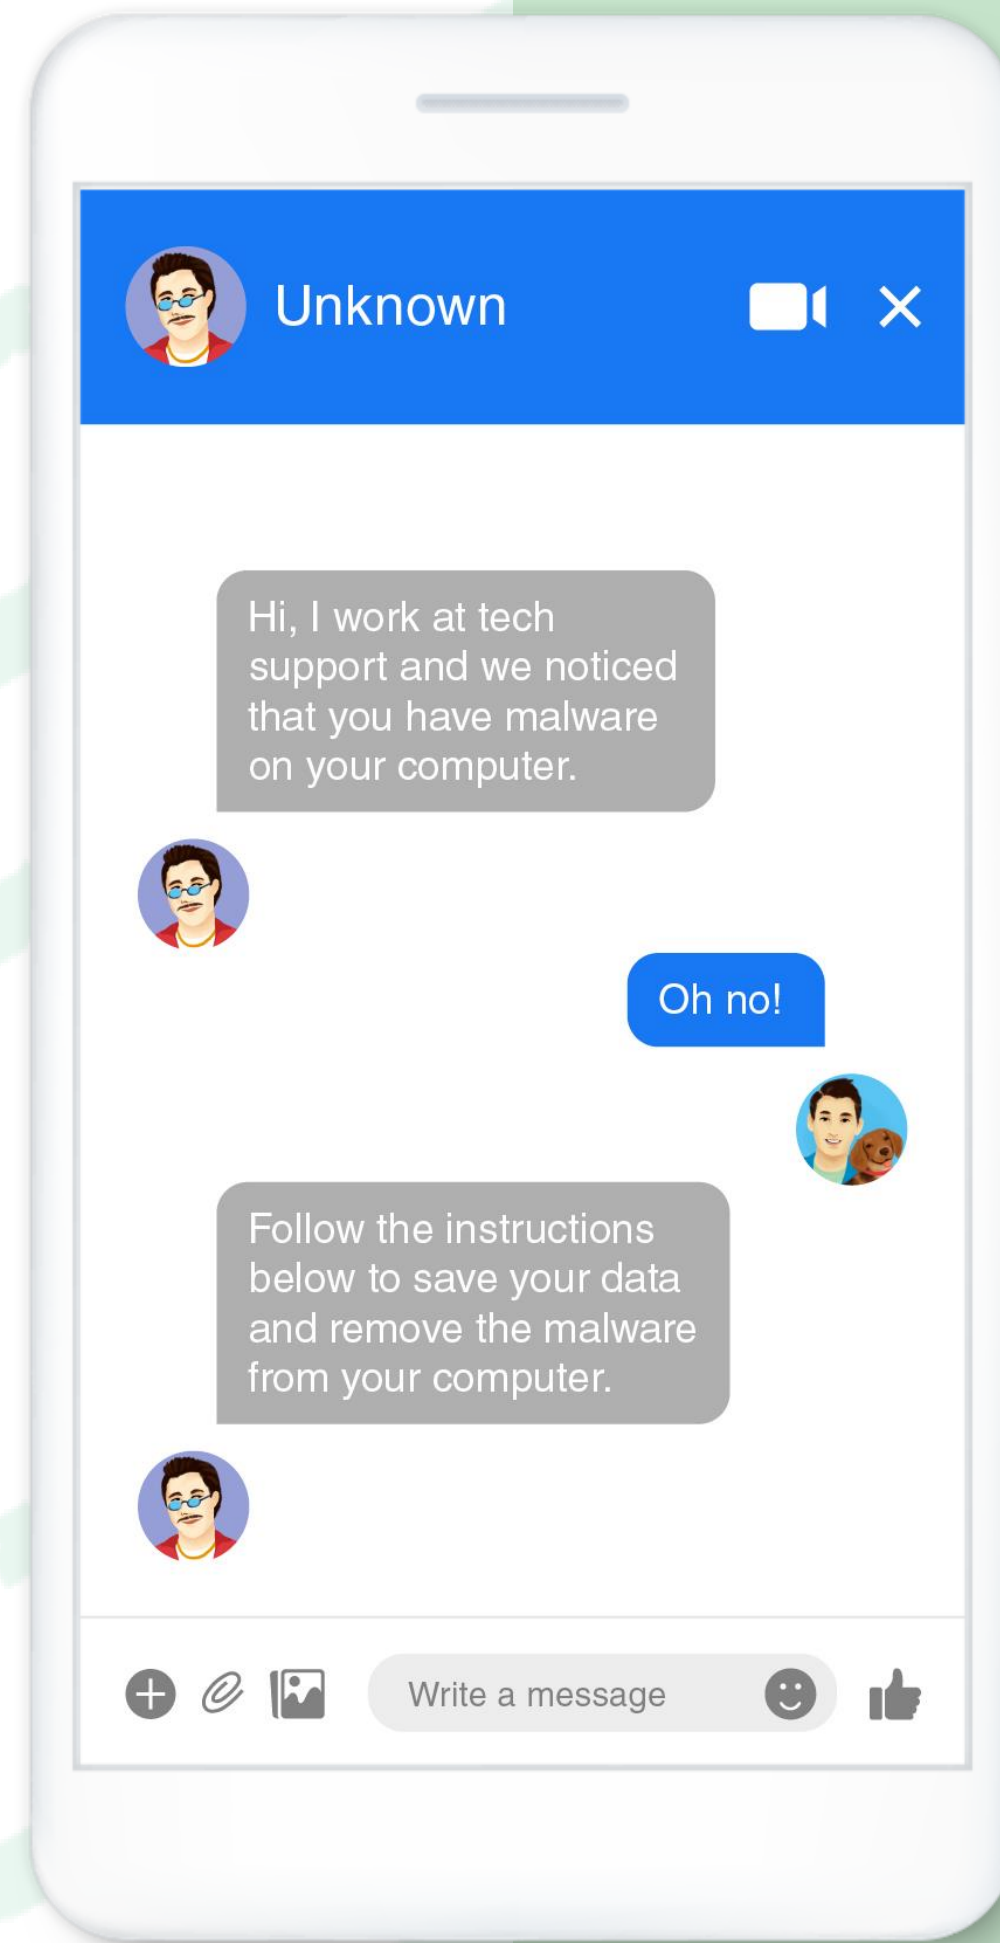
Unknown

Hi, I work at tech support and we noticed that you have malware on your computer.

Oh no!

Follow the instructions below to save your data and remove the malware from your computer.

Write a message